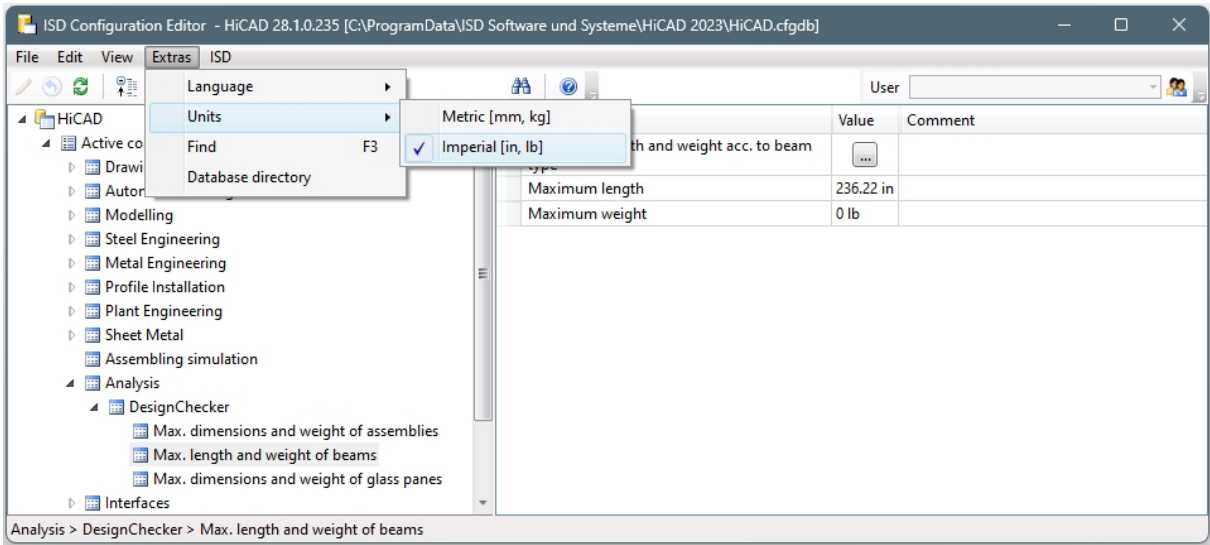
ISD Configuration Editor - HiCAD 28.1.0.235 [C:\ProgramData\ISD Software und Systeme\HiCAD 2023\HiCAD.cfgdb]

File Edit View Extras ISD

Language
Units
Find F3
Database directory

Metric [mm, kg]
✓ Imperial [in, lb]

User

HiCAD
Active co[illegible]
Drawi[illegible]
Autor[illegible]
Modelling
Steel Engineering
Metal Engineering
Profile Installation
Plant Engineering
Sheet Metal
Assembling simulation
Analysis
DesignChecker
Max. dimensions and weight of assemblies
Max. length and weight of beams
Max. dimensions and weight of glass panes
Interfaces

| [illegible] | Value | Comment |
|---|---|---|
| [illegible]th and weight acc. to beam type | ... | |
| Maximum length | 236.22 in | |
| Maximum weight | 0 lb | |

Analysis > DesignChecker > Max. length and weight of beams